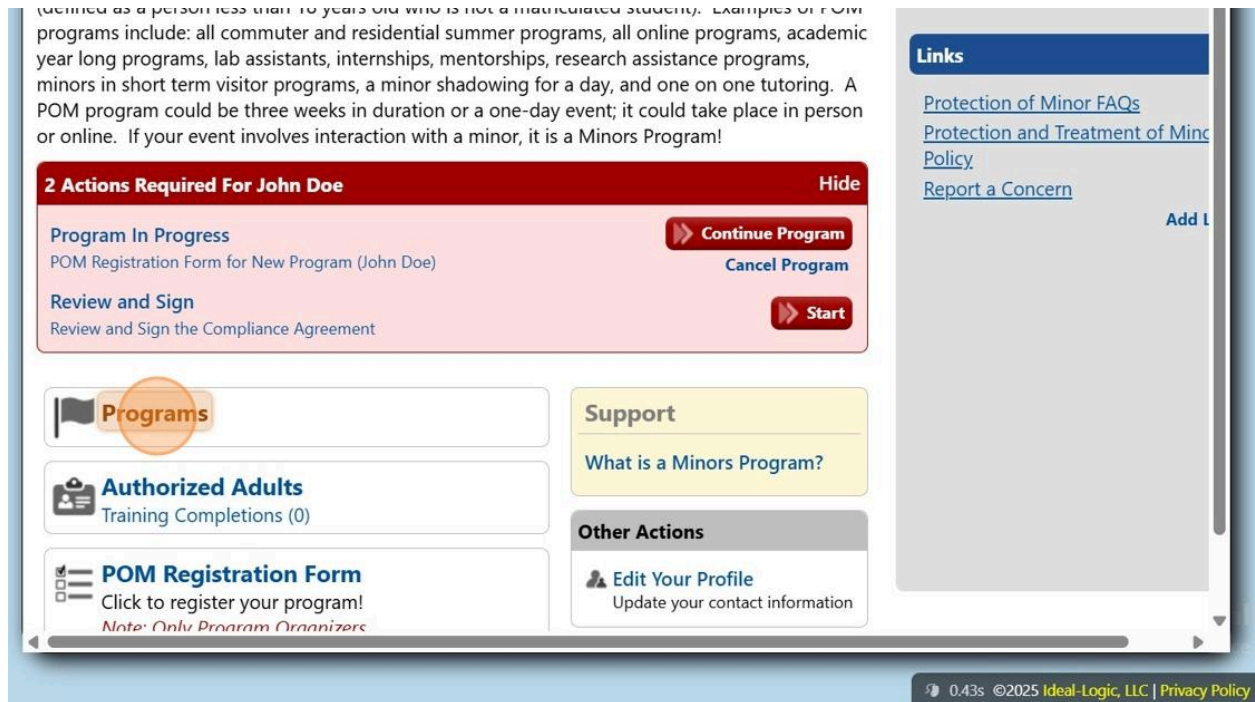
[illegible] programs include: all commuter and residential summer programs, all online programs, academic year long programs, lab assistants, internships, mentorships, research assistance programs, minors in short term visitor programs, a minor shadowing for a day, and one on one tutoring. A POM program could be three weeks in duration or a one-day event; it could take place in person or online. If your event involves interaction with a minor, it is a Minors Program!

2 Actions Required For John Doe
Hide

Program In Progress
POM Registration Form for New Program (John Doe)
Continue Program
Cancel Program

Review and Sign
Review and Sign the Compliance Agreement
Start

Programs

Authorized Adults
Training Completions (0)

POM Registration Form
Click to register your program!
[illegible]

Support
What is a Minors Program?

Other Actions
Edit Your Profile
Update your contact information

Links
Protection of Minor FAQs
Protection and Treatment of Minc
Policy
Report a Concern
Add L

0.43s ©2025 Ideal-Logic, LLC | Privacy Policy